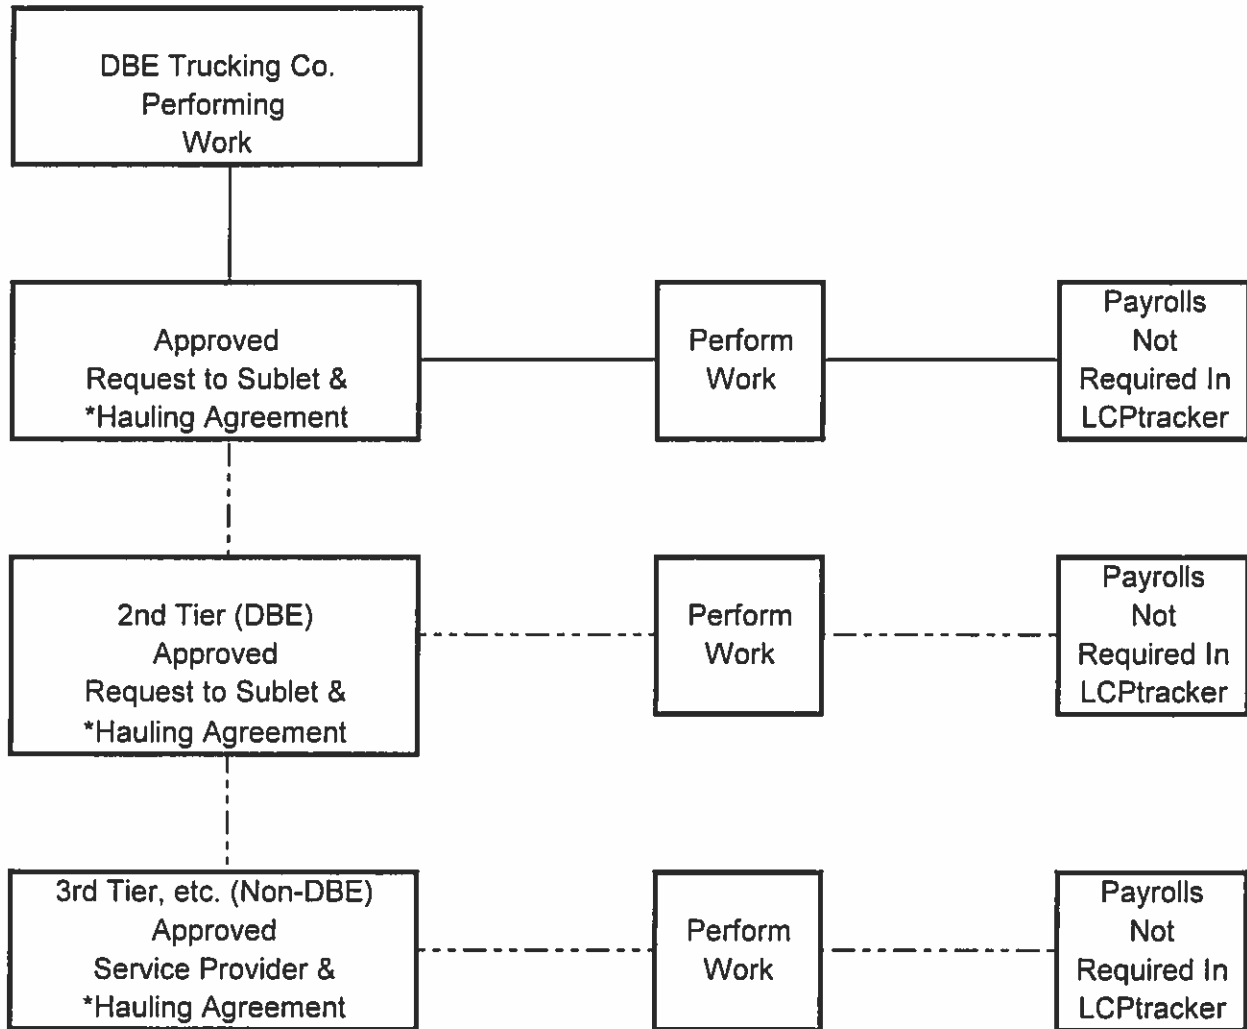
DBE Trucking Co.
Performing
Work

Approved
Request to Sublet &
*Hauling Agreement

Perform
Work

Payrolls
Not
Required In
LCPtracker

2nd Tier (DBE)
Approved
Request to Sublet &
*Hauling Agreement

Perform
Work

Payrolls
Not
Required In
LCPtracker

3rd Tier, etc. (Non-DBE)
Approved
Service Provider &
*Hauling Agreement

Perform
Work

Payrolls
Not
Required In
LCPtracker